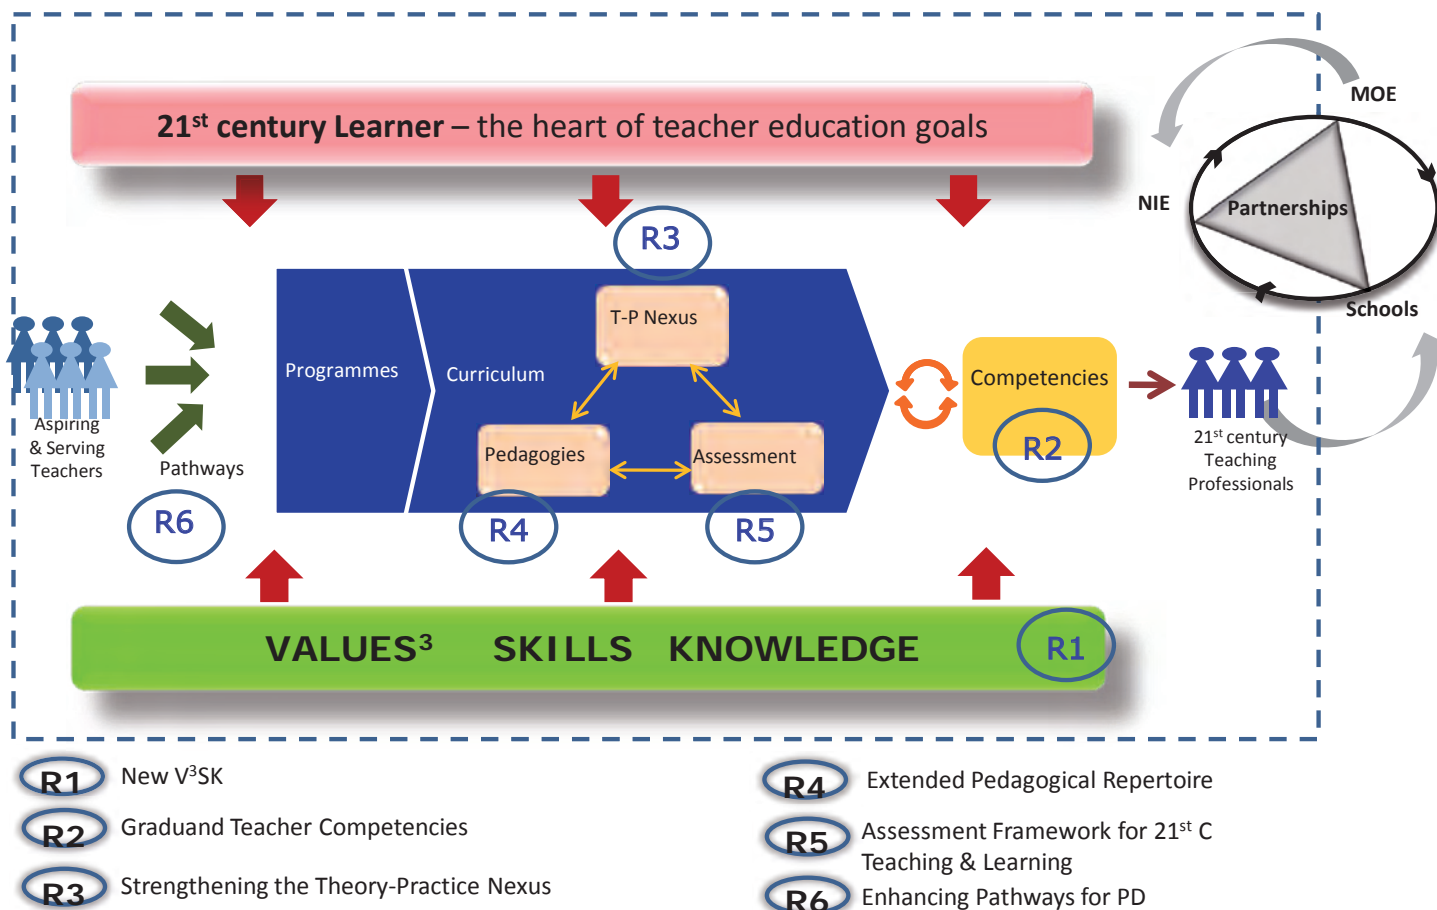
$21^{st}$ century Learner – the heart of teacher education goals

MOE

NIE

Partnerships

Schools

R3

Aspiring & Serving Teachers

Pathways

R6

Programmes

Curriculum

T-P Nexus

Pedagogies

Assessment

R4

R5

Competencies

R2

$21^{st}$ century Teaching Professionals

VALUES$^3$ SKILLS KNOWLEDGE

R1

R1 New V$^3$SK

R2 Graduand Teacher Competencies

R3 Strengthening the Theory-Practice Nexus

R4 Extended Pedagogical Repertoire

R5 Assessment Framework for $21^{st}$ C Teaching & Learning

R6 Enhancing Pathways for PD